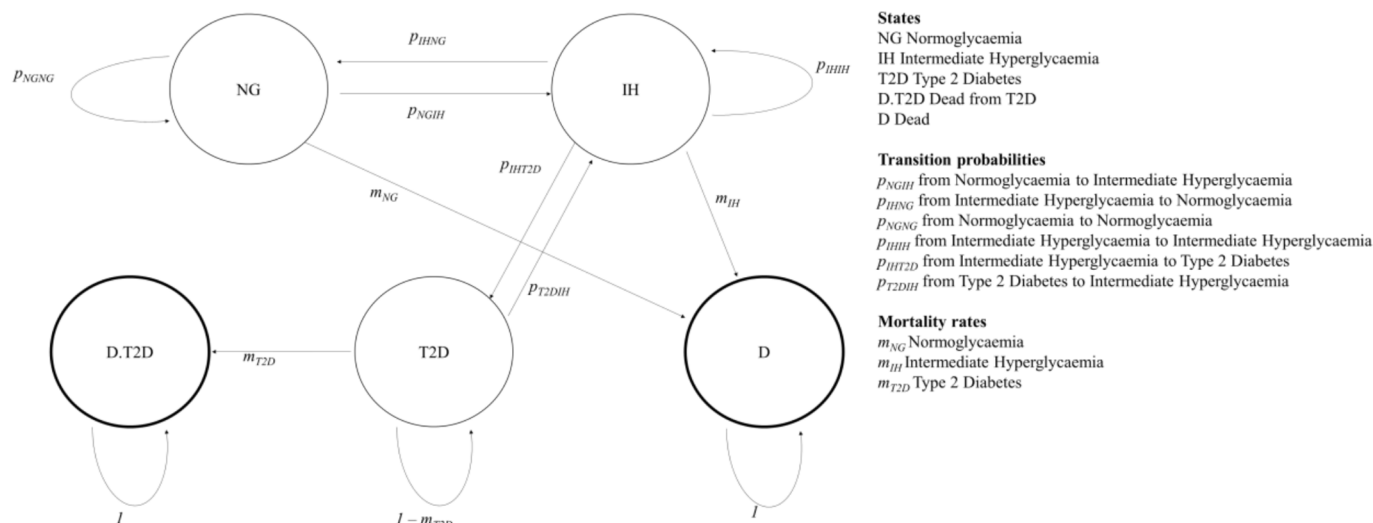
$p_{IHNG}$

$p_{NGNG}$

NG

$p_{NGIH}$

IH

$p_{IHIH}$

$p_{IHT2D}$

$m_{NG}$

$m_{IH}$

$p_{T2DIH}$

D.T2D

$m_{T2D}$

T2D

D

$1$

$1 - m_{T2D}$

$1$

**States**
NG Normoglycaemia
IH Intermediate Hyperglycaemia
T2D Type 2 Diabetes
D.T2D Dead from T2D
D Dead

**Transition probabilities**
$p_{NGIH}$ from Normoglycaemia to Intermediate Hyperglycaemia
$p_{IHNG}$ from Intermediate Hyperglycaemia to Normoglycaemia
$p_{NGNG}$ from Normoglycaemia to Normoglycaemia
$p_{IHIH}$ from Intermediate Hyperglycaemia to Intermediate Hyperglycaemia
$p_{IHT2D}$ from Intermediate Hyperglycaemia to Type 2 Diabetes
$p_{T2DIH}$ from Type 2 Diabetes to Intermediate Hyperglycaemia

**Mortality rates**
$m_{NG}$ Normoglycaemia
$m_{IH}$ Intermediate Hyperglycaemia
$m_{T2D}$ Type 2 Diabetes